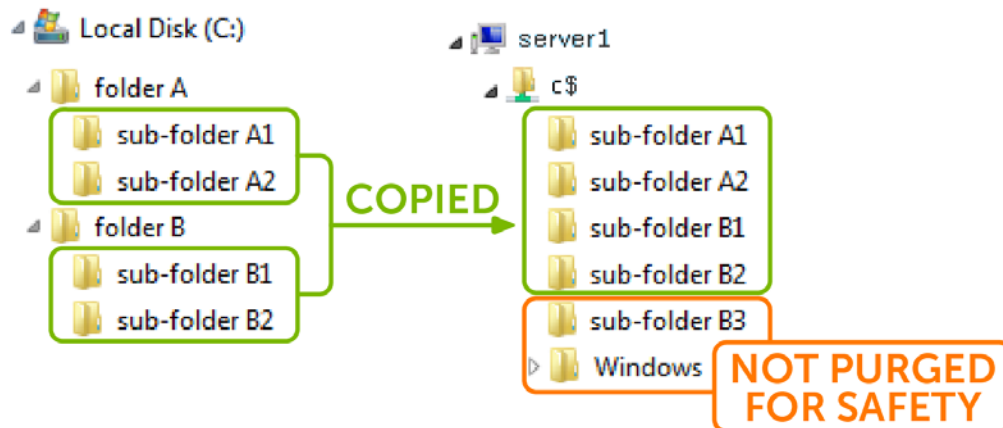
Local Disk (C:)

folder A

sub-folder A1

sub-folder A2

folder B

sub-folder B1

sub-folder B2

COPIED

server1

c$

sub-folder A1

sub-folder A2

sub-folder B1

sub-folder B2

sub-folder B3

Windows

NOT PURGED FOR SAFETY